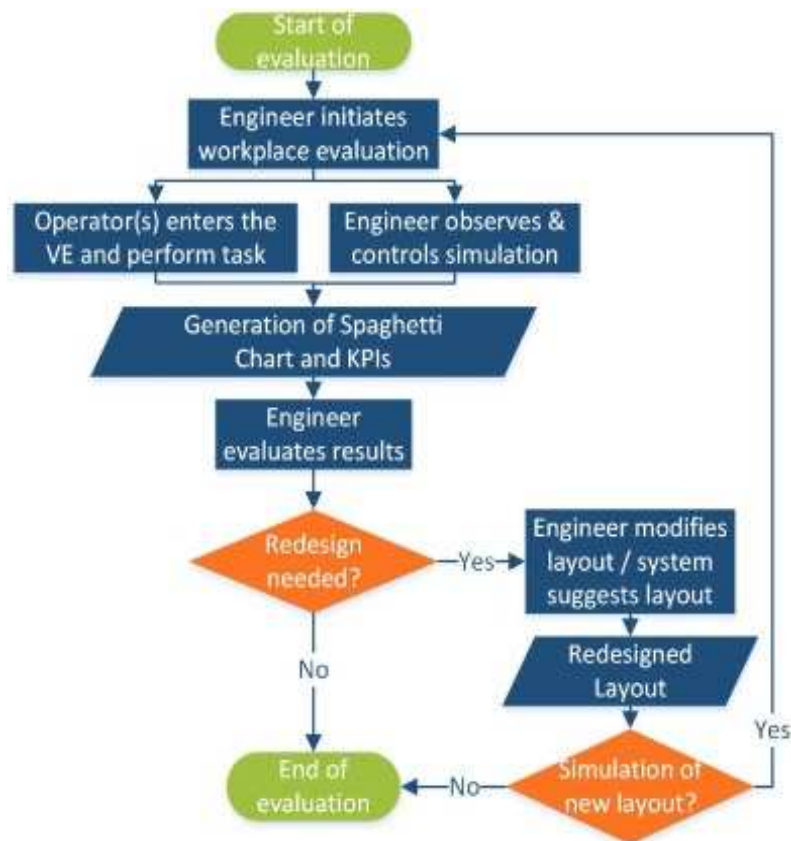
Start of evaluation

Engineer initiates workplace evaluation

Operator(s) enters the VE and perform task

Engineer observes & controls simulation

Generation of Spaghetti Chart and KPIs

Engineer evaluates results

Redesign needed?

Yes

Engineer modifies layout / system suggests layout

No

Redesigned Layout

Yes

End of evaluation

No

Simulation of new layout?